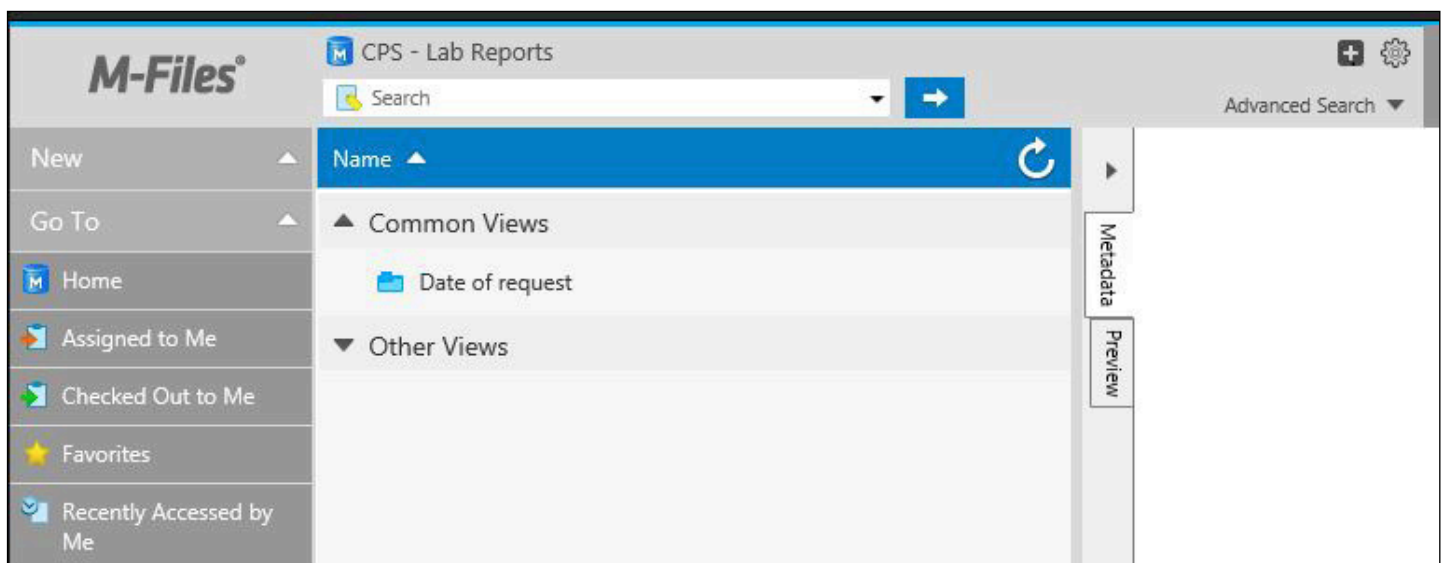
M-Files®

CPS - Lab Reports

Search

Advanced Search

New

Go To

Home

Assigned to Me

Checked Out to Me

Favorites

Recently Accessed by Me

Name

Common Views

Date of request

Other Views

Metadata

Preview